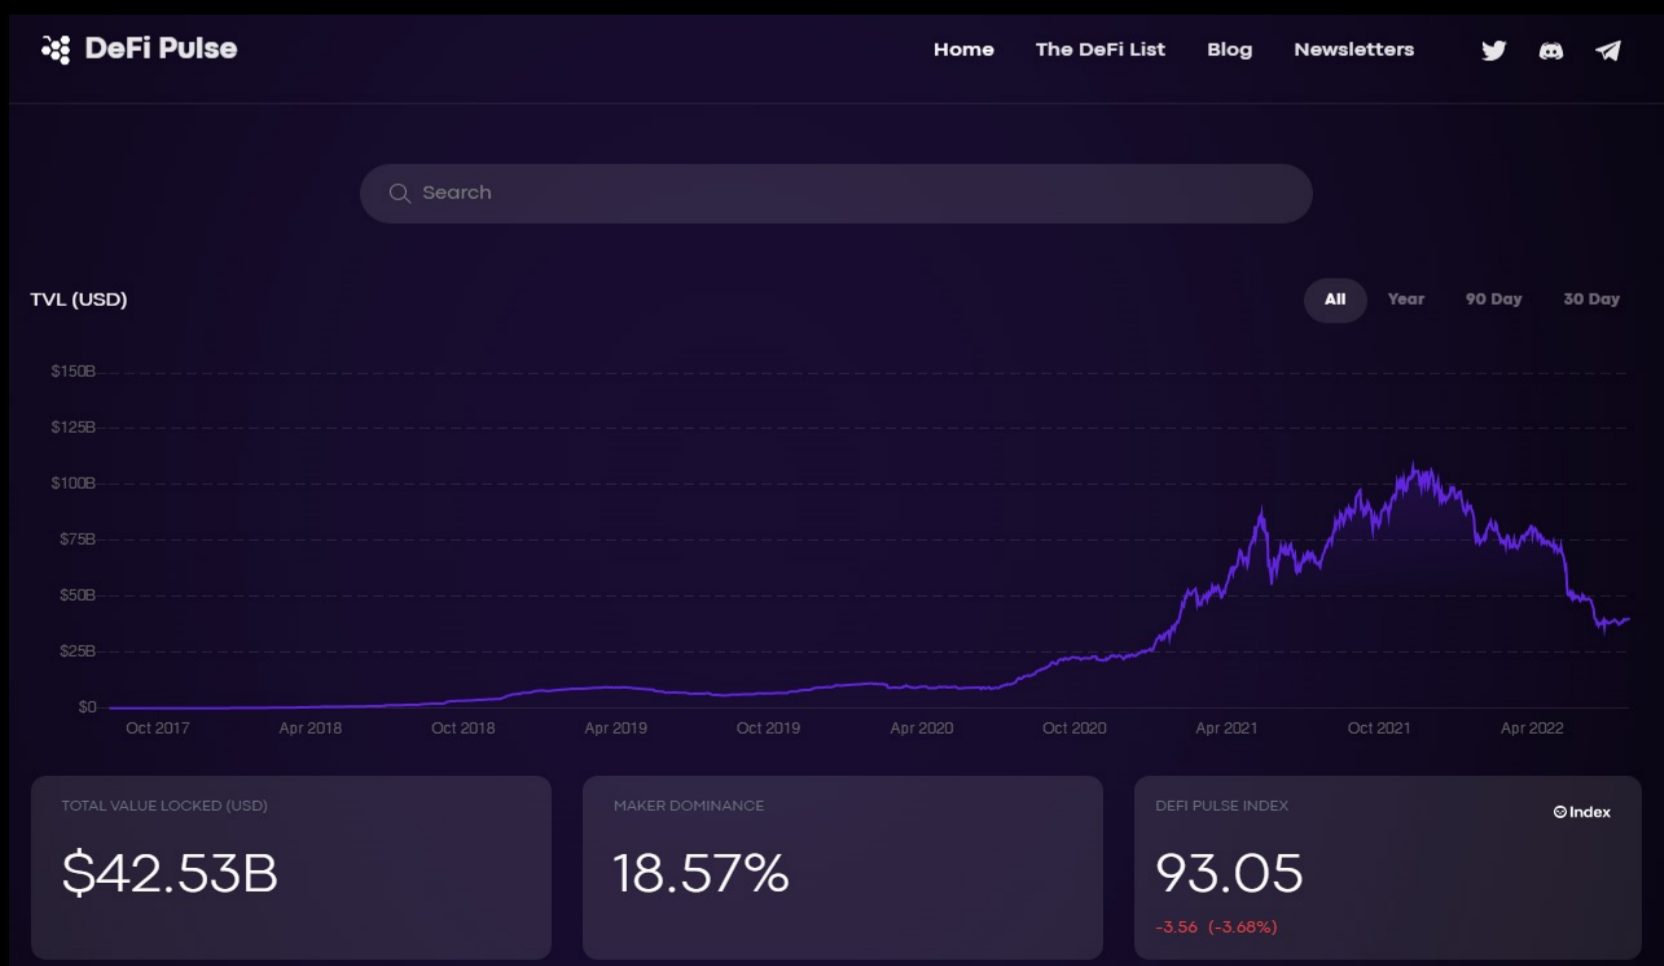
DeFi Pulse

Home The DeFi List Blog Newsletters

Search

TVL (USD)

All Year 90 Day 30 Day

$150B
$125B
$100B
$75B
$50B
$25B
$0

Oct 2017 Apr 2018 Oct 2018 Apr 2019 Oct 2019 Apr 2020 Oct 2020 Apr 2021 Oct 2021 Apr 2022

TOTAL VALUE LOCKED (USD)

$42.53B

MAKER DOMINANCE

18.57%

DEFI PULSE INDEX

Index

93.05

-3.56 (-3.68%)